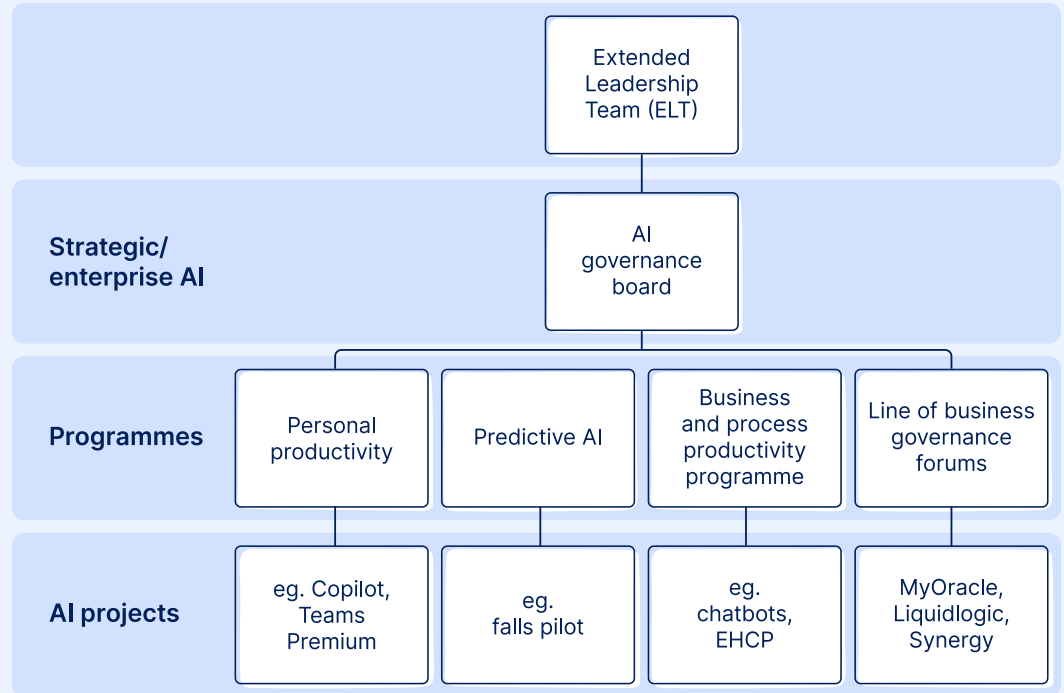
Extended Leadership Team (ELT)

Strategic/ enterprise AI

AI governance board

Programmes

Personal productivity

Predictive AI

Business and process productivity programme

Line of business governance forums

AI projects

eg. Copilot, Teams Premium

eg. falls pilot

eg. chatbots, EHCP

MyOracle, Liquidlogic, Synergy